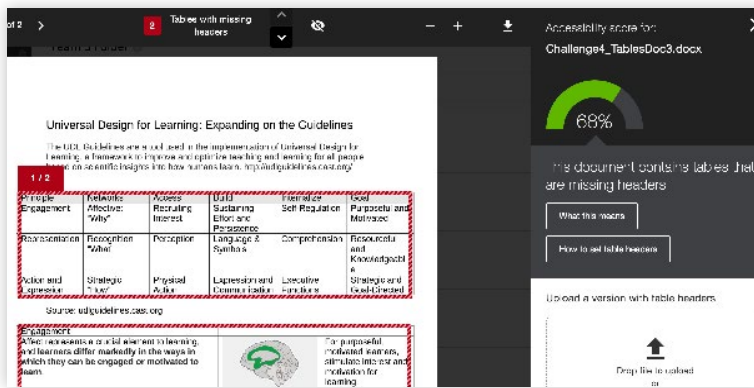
of 2 >

2 Tables with missing headers

Team's Folder

Universal Design for Learning: Expanding on the Guidelines

The UDL Guidelines are a tool used in the implementation of Universal Design for Learning, a framework to improve and optimize teaching and learning for all people based on scientific insights into how humans learn. http://udlguidelines.cast.org/

1 / 2

| Principle | Networks | Access | Build | Internalize | Goal |
|---|---|---|---|---|---|
| Engagement | Affective: "Why" | Recruiting Interest | Sustaining Effort and Persistence | Self Regulation | Purposeful and Motivated |
| Representation | Recognition "What" | Perception | Language & Symbols | Comprehension | Resourceful and Knowledgeable |
| Action and Expression | Strategic "How" | Physical Action | Expression and Communication | Executive Functions | Strategic and Goal-Directed |

Source: udlguidelines.cast.org

| Engagement | | |
|---|---|---|
| Affect represents a crucial element to learning, and learners differ markedly in the ways in which they can be engaged or motivated to learn. | | For purposeful motivated learners, stimulate interest and motivation for learning |

Accessibility score for:
Challenge4_TablesDoc3.docx

68%

This document contains tables that are missing headers

What this means

How to set table headers

Upload a version with table headers

Drop file to upload
or